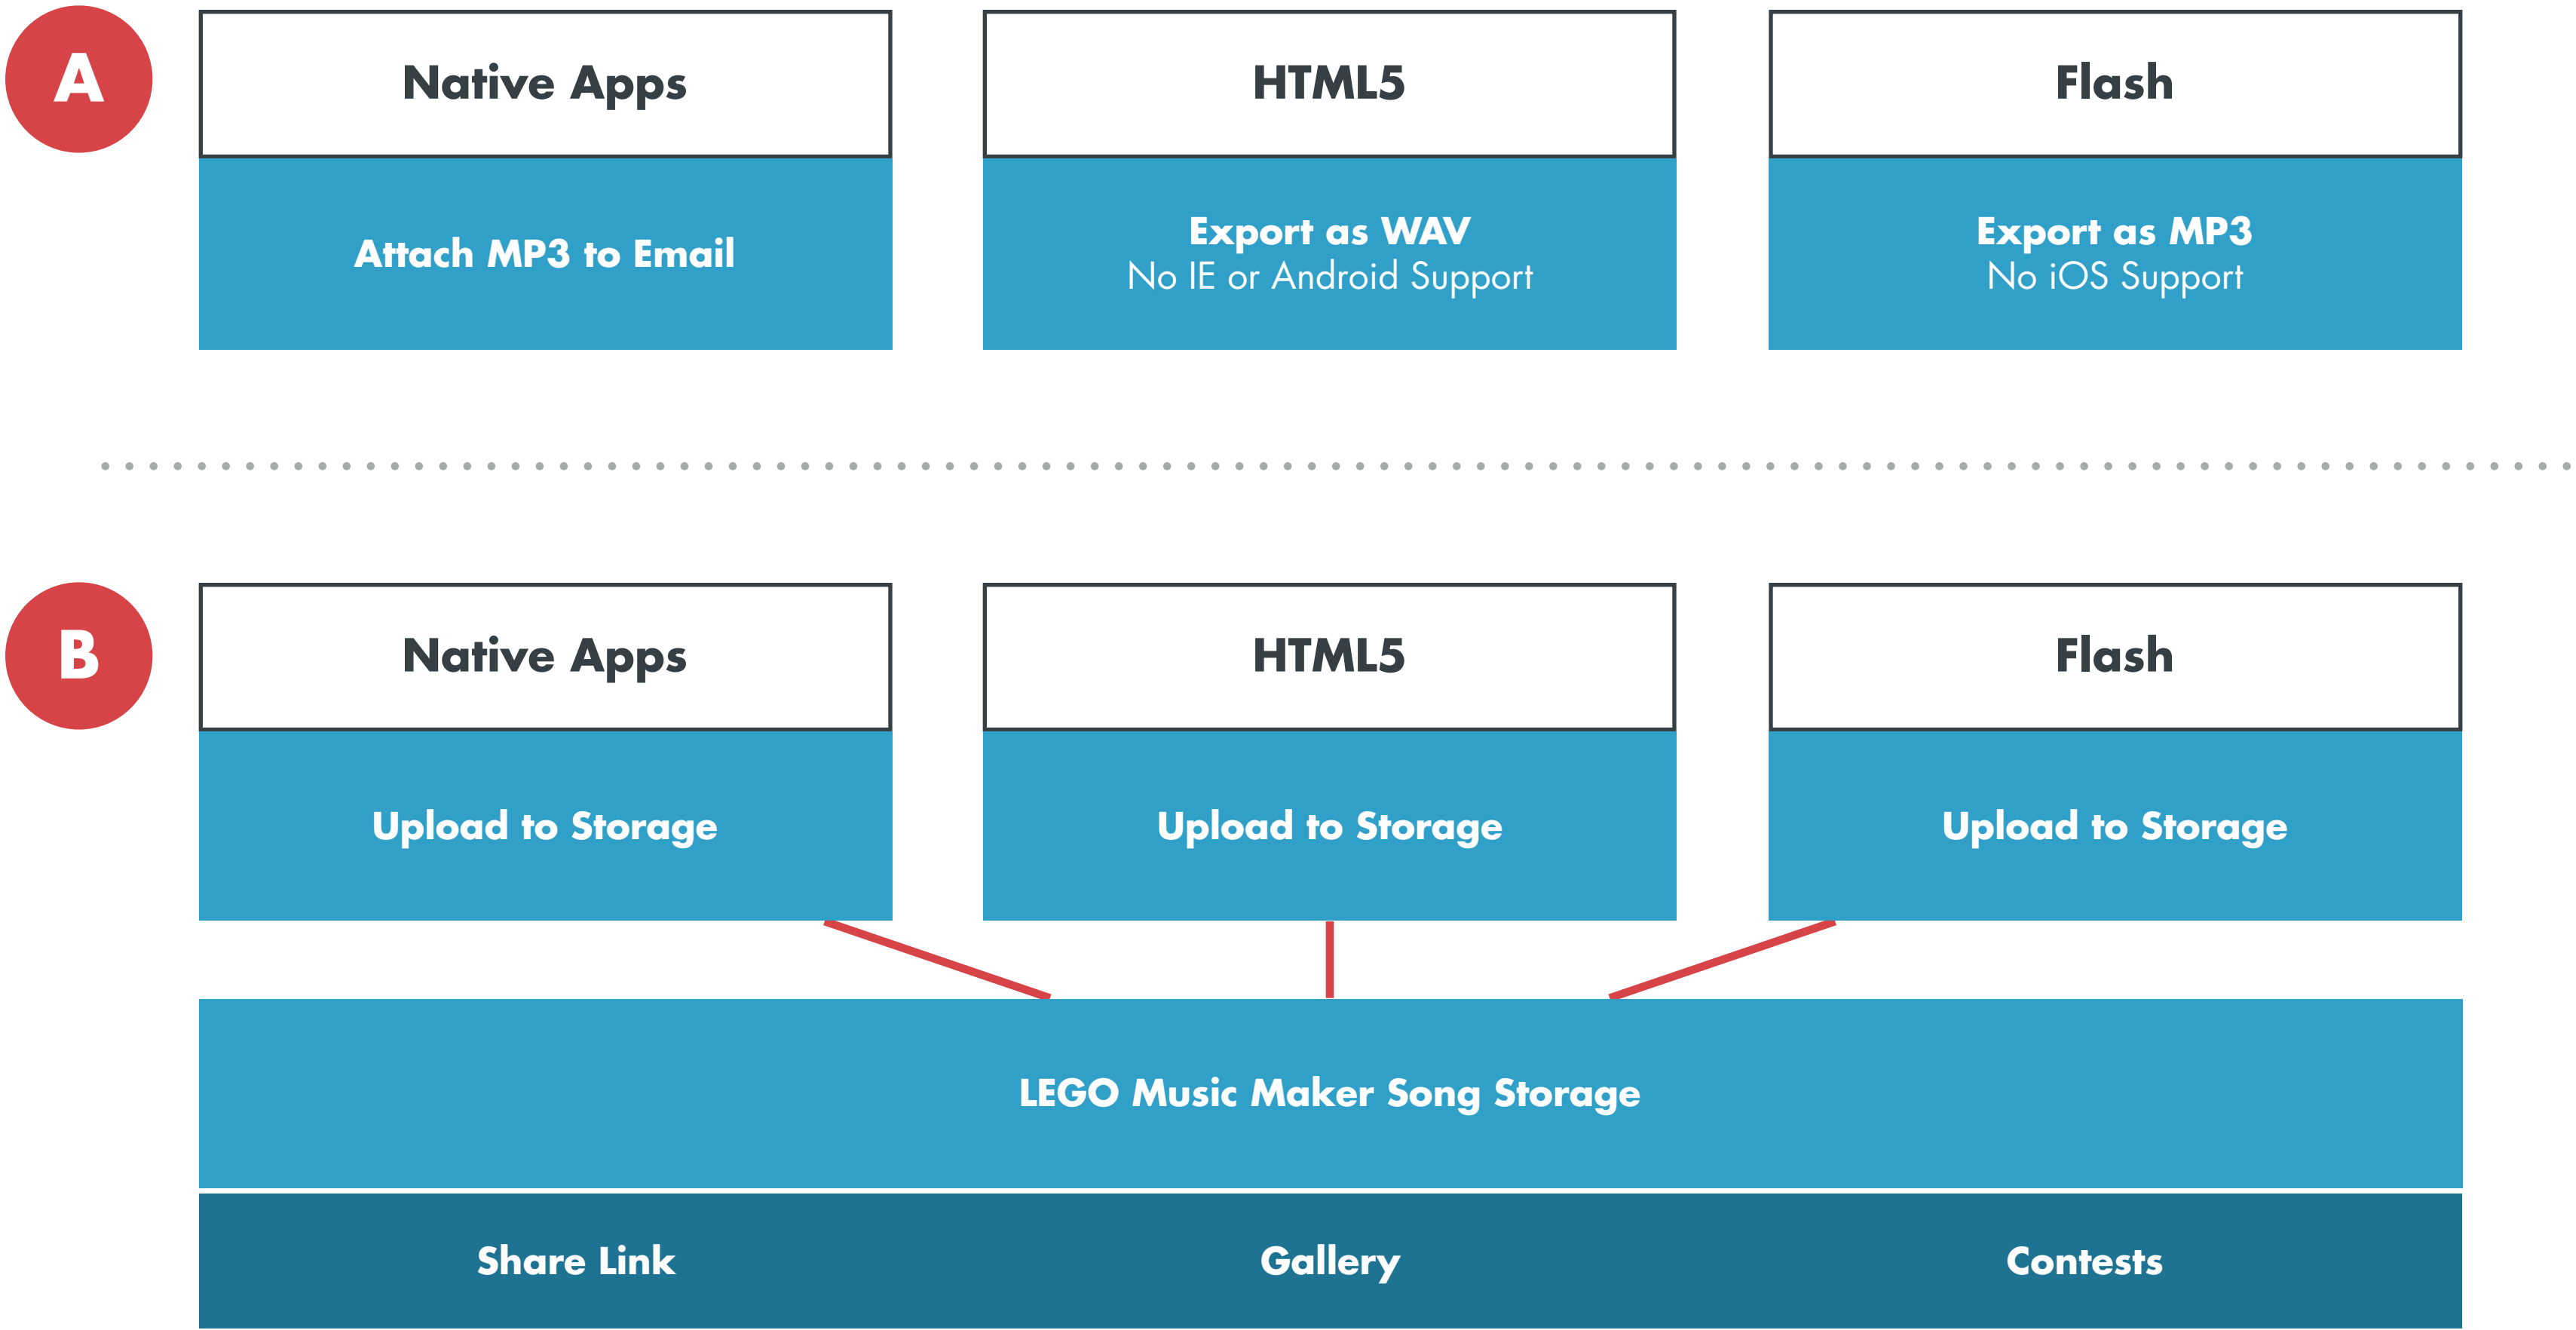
A

Native Apps

Attach MP3 to Email

HTML5

Export as WAV
No IE or Android Support

Flash

Export as MP3
No iOS Support

B

Native Apps

Upload to Storage

HTML5

Upload to Storage

Flash

Upload to Storage

LEGO Music Maker Song Storage

Share Link

Gallery

Contests